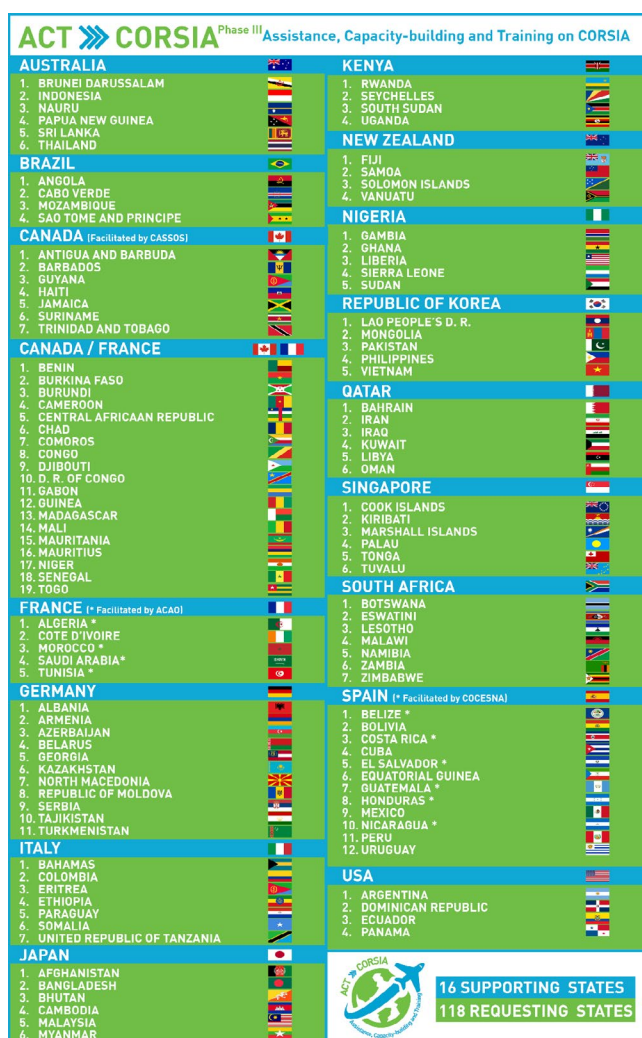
ACT » CORSIA Phase III Assistance, Capacity-building and Training on CORSIA

AUSTRALIA
1. BRUNEI DARUSSALAM
2. INDONESIA
3. NAURU
4. PAPUA NEW GUINEA
5. SRI LANKA
6. THAILAND

BRAZIL
1. ANGOLA
2. CABO VERDE
3. MOZAMBIQUE
4. SAO TOME AND PRINCIPE

CANADA (Facilitated by CASSOS)
1. ANTIGUA AND BARBUDA
2. BARBADOS
3. GUYANA
4. HAITI
5. JAMAICA
6. SURINAME
7. TRINIDAD AND TOBAGO

CANADA / FRANCE
1. BENIN
2. BURKINA FASO
3. BURUNDI
4. CAMEROON
5. CENTRAL AFRICAAN REPUBLIC
6. CHAD
7. COMOROS
8. CONGO
9. DJIBOUTI
10. D. R. OF CONGO
11. GABON
12. GUINEA
13. MADAGASCAR
14. MALI
15. MAURITANIA
16. MAURITIUS
17. NIGER
18. SENEGAL
19. TOGO

FRANCE (* Facilitated by ACAO)
1. ALGERIA *
2. COTE D'IVOIRE
3. MOROCCO *
4. SAUDI ARABIA*
5. TUNISIA *

GERMANY
1. ALBANIA
2. ARMENIA
3. AZERBAIJAN
4. BELARUS
5. GEORGIA
6. KAZAKHSTAN
7. NORTH MACEDONIA
8. REPUBLIC OF MOLDOVA
9. SERBIA
10. TAJIKISTAN
11. TURKMENISTAN

ITALY
1. BAHAMAS
2. COLOMBIA
3. ERITREA
4. ETHIOPIA
5. PARAGUAY
6. SOMALIA
7. UNITED REPUBLIC OF TANZANIA

JAPAN
1. AFGHANISTAN
2. BANGLADESH
3. BHUTAN
4. CAMBODIA
5. MALAYSIA
6. MYANMAR

KENYA
1. RWANDA
2. SEYCHELLES
3. SOUTH SUDAN
4. UGANDA

NEW ZEALAND
1. FIJI
2. SAMOA
3. SOLOMON ISLANDS
4. VANUATU

NIGERIA
1. GAMBIA
2. GHANA
3. LIBERIA
4. SIERRA LEONE
5. SUDAN

REPUBLIC OF KOREA
1. LAO PEOPLE'S D. R.
2. MONGOLIA
3. PAKISTAN
4. PHILIPPINES
5. VIETNAM

QATAR
1. BAHRAIN
2. IRAN
3. IRAQ
4. KUWAIT
5. LIBYA
6. OMAN

SINGAPORE
1. COOK ISLANDS
2. KIRIBATI
3. MARSHALL ISLANDS
4. PALAU
5. TONGA
6. TUVALU

SOUTH AFRICA
1. BOTSWANA
2. ESWATINI
3. LESOTHO
4. MALAWI
5. NAMIBIA
6. ZAMBIA
7. ZIMBABWE

SPAIN (* Facilitated by COCESNA)
1. BELIZE *
2. BOLIVIA
3. COSTA RICA *
4. CUBA
5. EL SALVADOR *
6. EQUATORIAL GUINEA
7. GUATEMALA *
8. HONDURAS *
9. MEXICO
10. NICARAGUA *
11. PERU
12. URUGUAY

USA
1. ARGENTINA
2. DOMINICAN REPUBLIC
3. ECUADOR
4. PANAMA

ACT CORSIA Assistance, Capacity-building and Training

16 SUPPORTING STATES
118 REQUESTING STATES